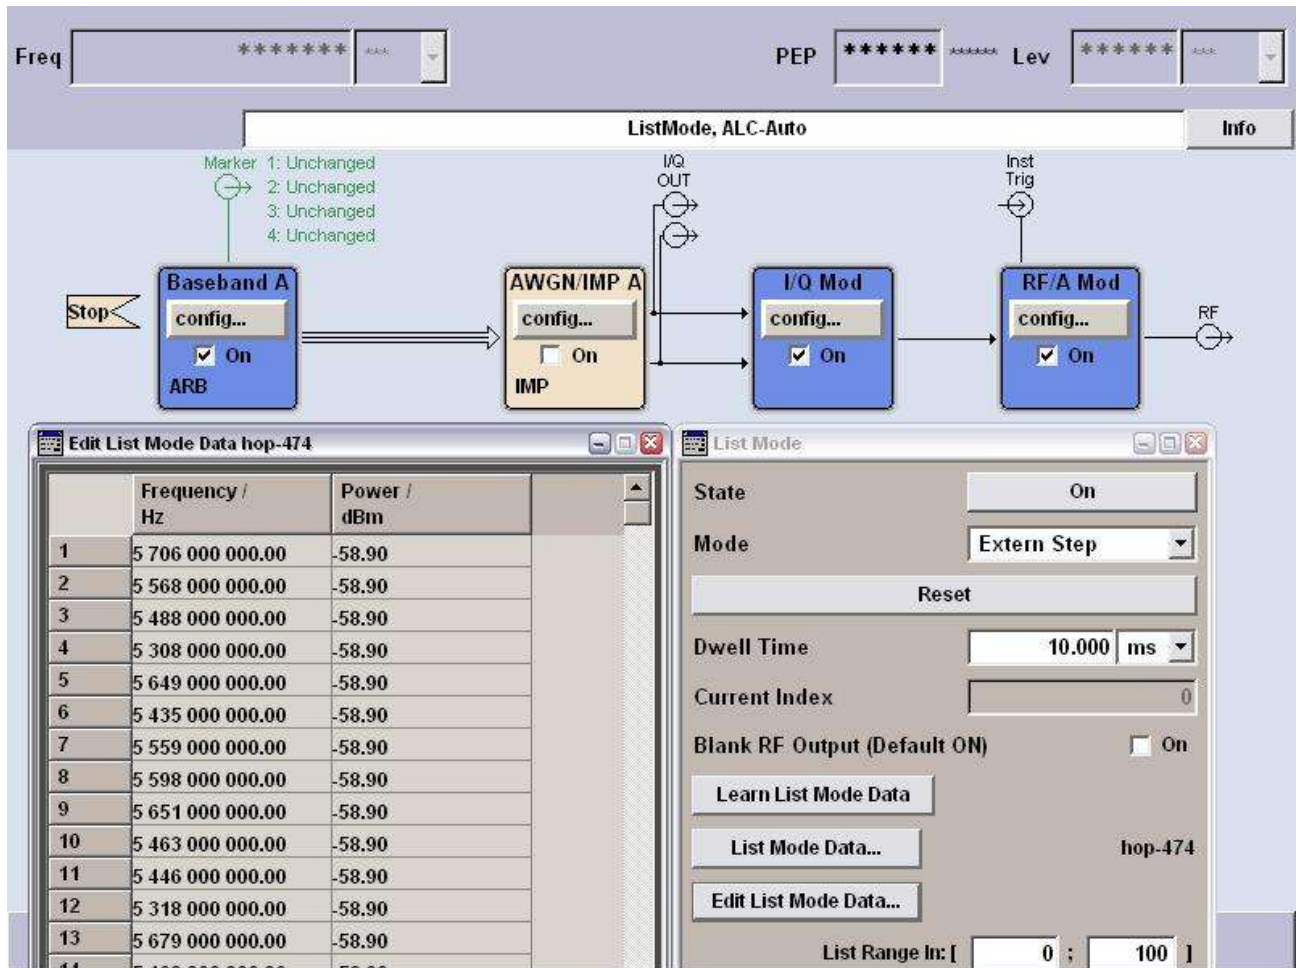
Freq ******* ***
PEP ****** ****** Lev ****** ***

ListMode, ALC-Auto
Info

Marker 1: Unchanged
2: Unchanged
3: Unchanged
4: Unchanged

I/Q OUT

Inst Trig

Stop

Baseband A
config...
On
ARB

AWGN/IMP A
config...
On
IMP

I/Q Mod
config...
On

RF/A Mod
config...
On

RF

Edit List Mode Data hop-474

| | Frequency / Hz | Power / dBm |
|---|---|---|
| 1 | 5 706 000 000.00 | -58.90 |
| 2 | 5 568 000 000.00 | -58.90 |
| 3 | 5 488 000 000.00 | -58.90 |
| 4 | 5 308 000 000.00 | -58.90 |
| 5 | 5 649 000 000.00 | -58.90 |
| 6 | 5 435 000 000.00 | -58.90 |
| 7 | 5 559 000 000.00 | -58.90 |
| 8 | 5 598 000 000.00 | -58.90 |
| 9 | 5 651 000 000.00 | -58.90 |
| 10 | 5 463 000 000.00 | -58.90 |
| 11 | 5 446 000 000.00 | -58.90 |
| 12 | 5 318 000 000.00 | -58.90 |
| 13 | 5 679 000 000.00 | -58.90 |
| 14 | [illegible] | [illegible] |

List Mode
State On
Mode Extern Step
Reset
Dwell Time 10.000 ms
Current Index 0
Blank RF Output (Default ON) On
Learn List Mode Data
List Mode Data... hop-474
Edit List Mode Data...
List Range In: [ 0 ; 100 ]